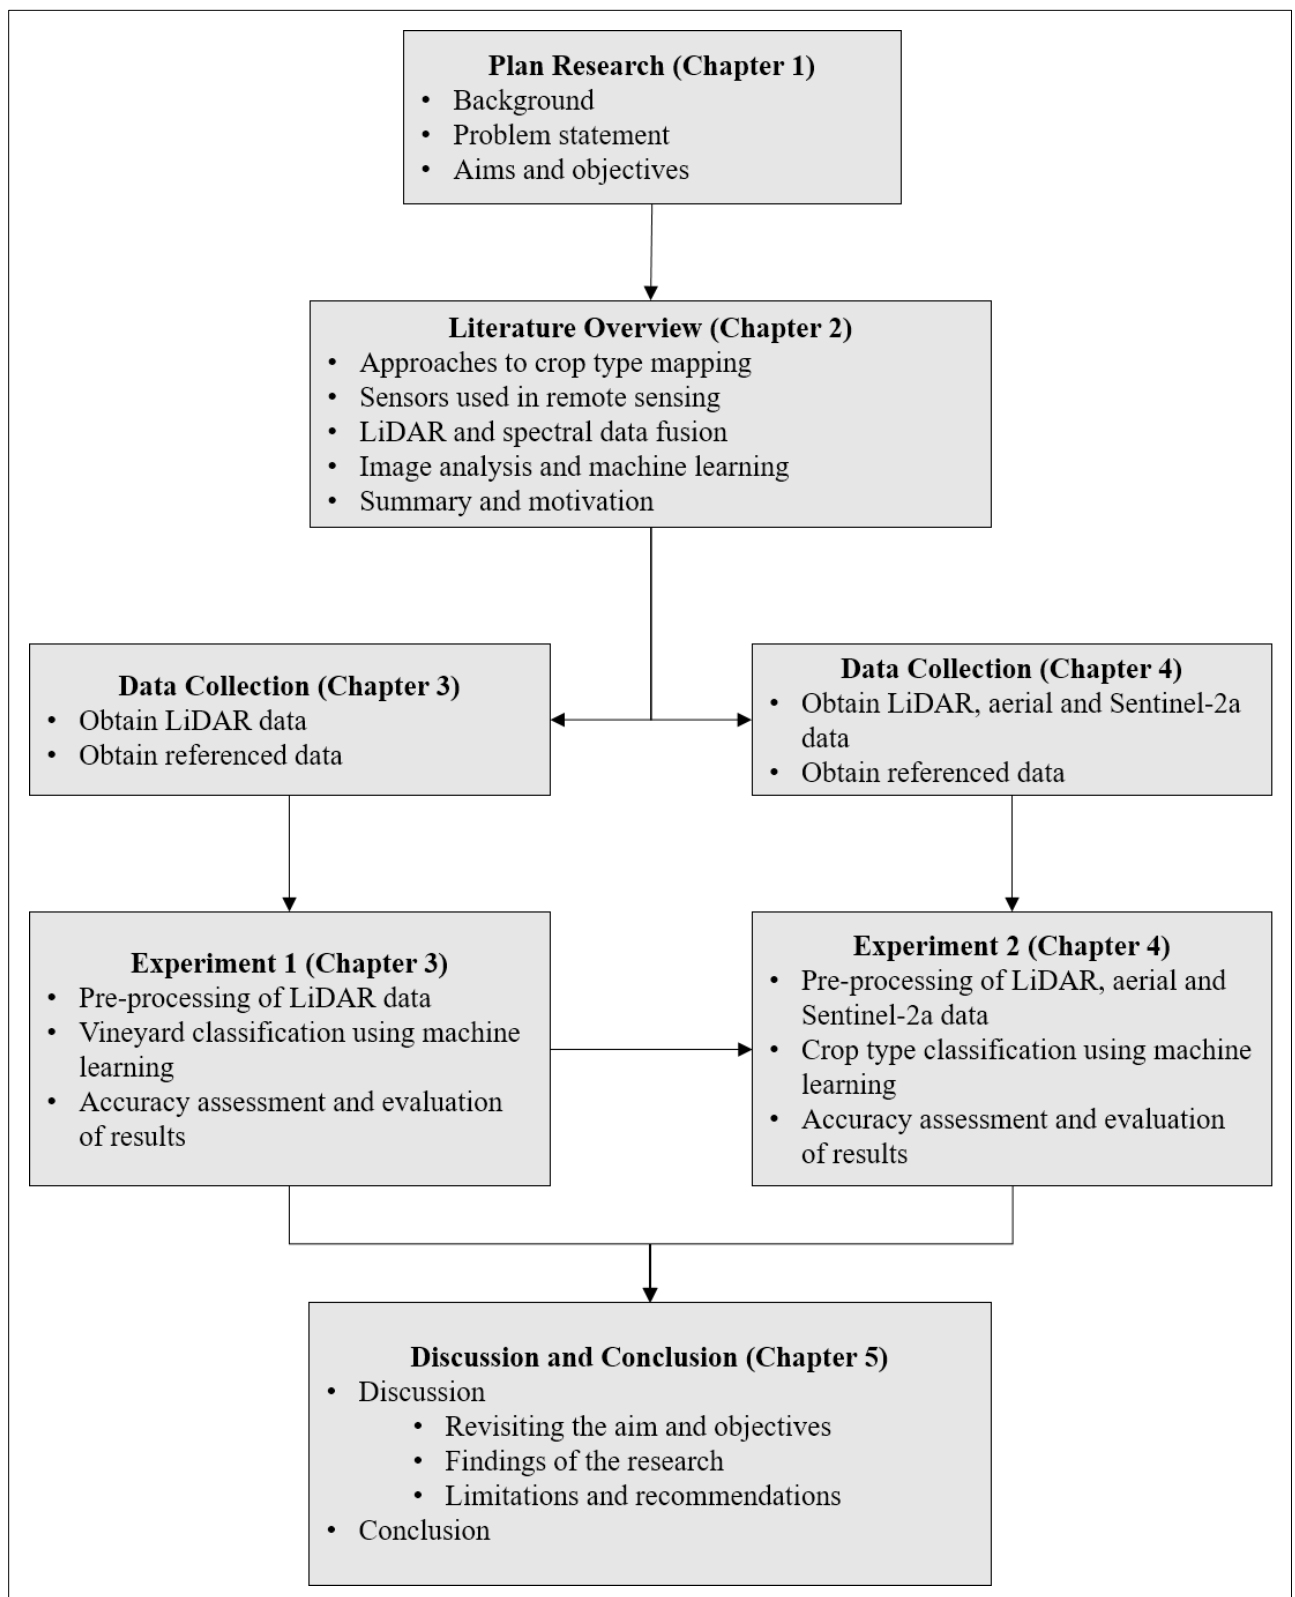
**Plan Research (Chapter 1)**
- Background
- Problem statement
- Aims and objectives

**Literature Overview (Chapter 2)**
- Approaches to crop type mapping
- Sensors used in remote sensing
- LiDAR and spectral data fusion
- Image analysis and machine learning
- Summary and motivation

**Data Collection (Chapter 3)**
- Obtain LiDAR data
- Obtain referenced data

**Data Collection (Chapter 4)**
- Obtain LiDAR, aerial and Sentinel-2a data
- Obtain referenced data

**Experiment 1 (Chapter 3)**
- Pre-processing of LiDAR data
- Vineyard classification using machine learning
- Accuracy assessment and evaluation of results

**Experiment 2 (Chapter 4)**
- Pre-processing of LiDAR, aerial and Sentinel-2a data
- Crop type classification using machine learning
- Accuracy assessment and evaluation of results

**Discussion and Conclusion (Chapter 5)**
- Discussion
  - Revisiting the aim and objectives
  - Findings of the research
  - Limitations and recommendations
- Conclusion